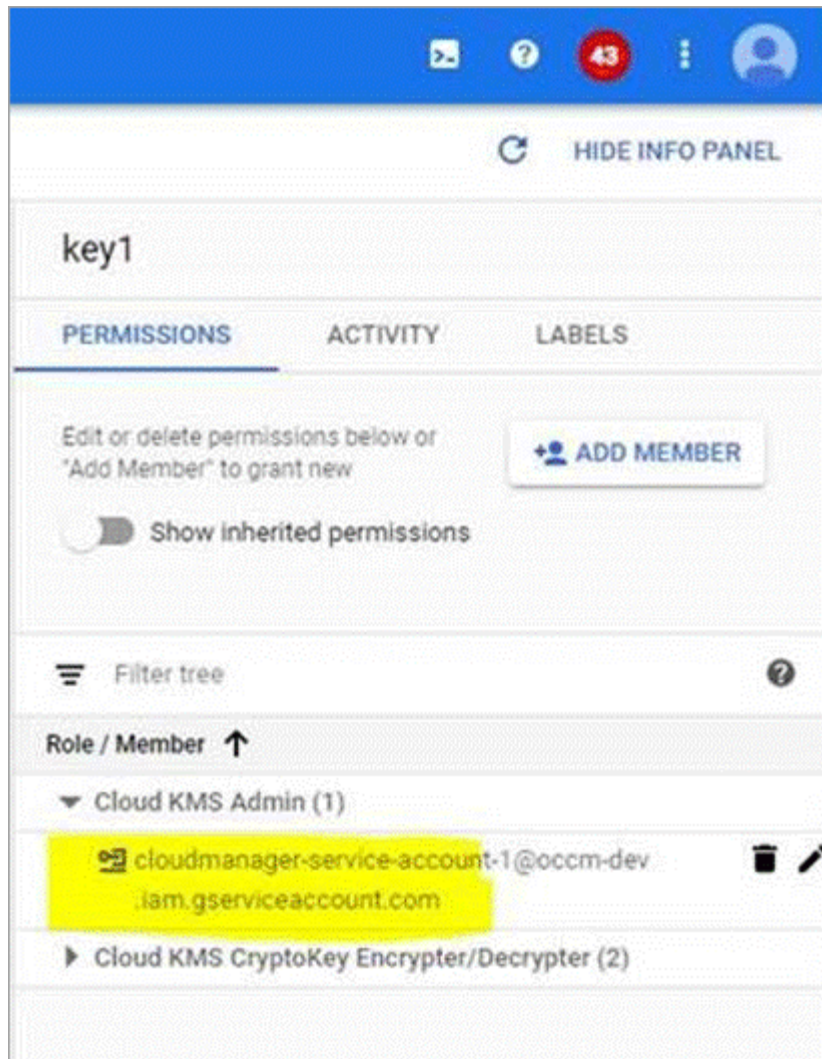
43

HIDE INFO PANEL

key1

PERMISSIONS ACTIVITY LABELS

Edit or delete permissions below or "Add Member" to grant new

ADD MEMBER

Show inherited permissions

Filter tree

Role / Member

Cloud KMS Admin (1)

cloudmanager-service-account-1@occm-dev.iam.gserviceaccount.com

Cloud KMS CryptoKey Encrypter/Decrypter (2)